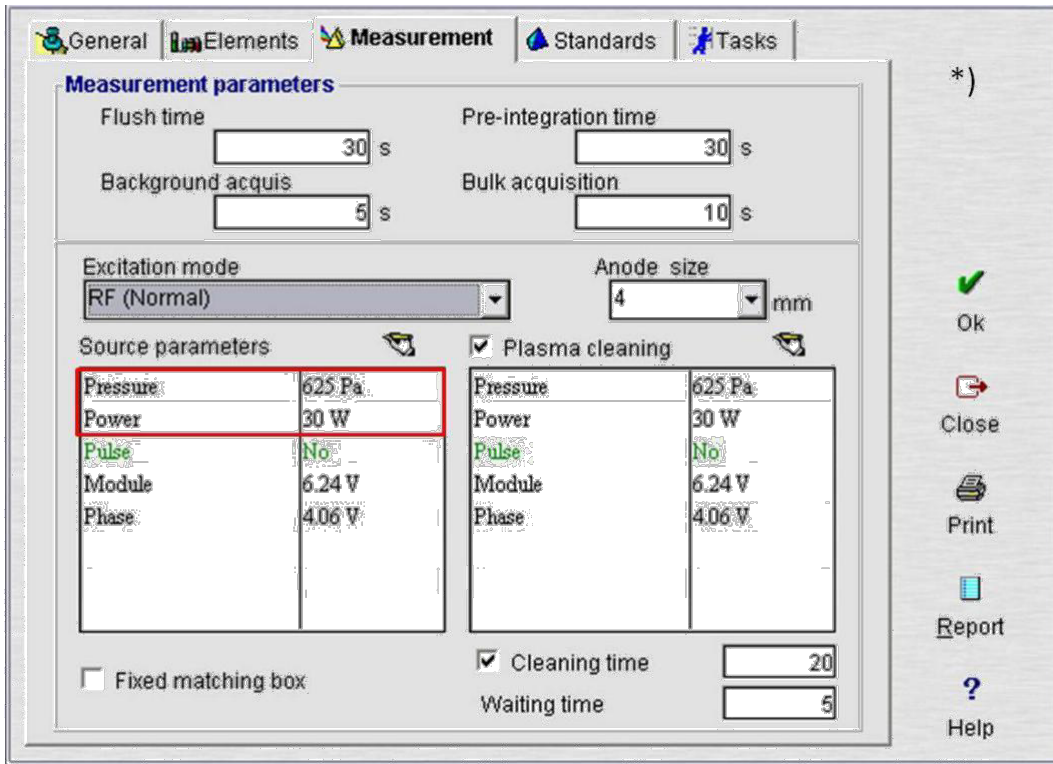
General Elements Measurement Standards Tasks

*)

Measurement parameters

Flush time
30 s

Pre-integration time
30 s

Background acquis
5 s

Bulk acquisition
10 s

Excitation mode
RF (Normal)

Anode size
4 mm

Source parameters

| Pressure | 625 Pa |
|---|---|
| Power | 30 W |
| Pulse | No |
| Module | 6.24 V |
| Phase | 4.06 V |

Plasma cleaning

| Pressure | 625 Pa |
|---|---|
| Power | 30 W |
| Pulse | No |
| Module | 6.24 V |
| Phase | 4.06 V |

Fixed matching box

Cleaning time 20

Waiting time 5

Ok

Close

Print

Report

Help